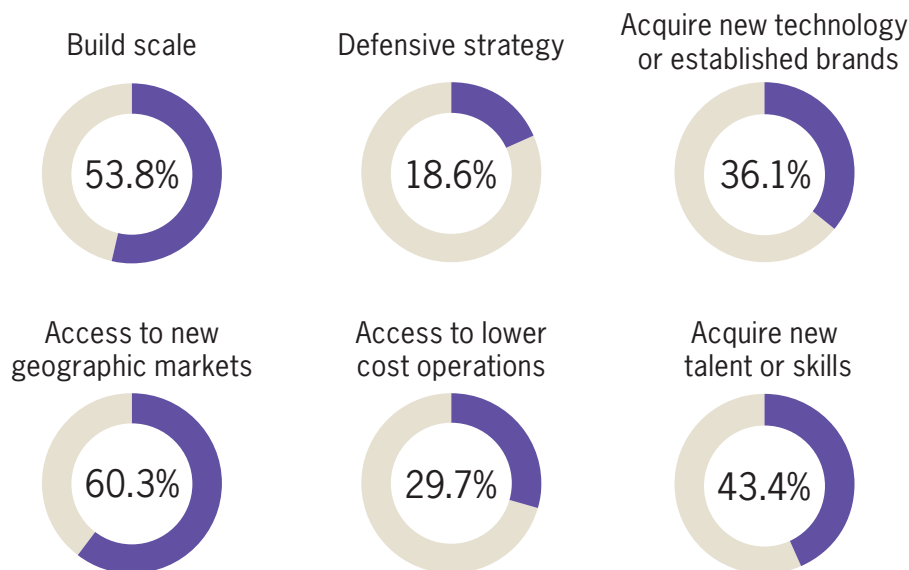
Build scale

53.8%

Defensive strategy

18.6%

Acquire new technology or established brands

36.1%

Access to new geographic markets

60.3%

Access to lower cost operations

29.7%

Acquire new talent or skills

43.4%